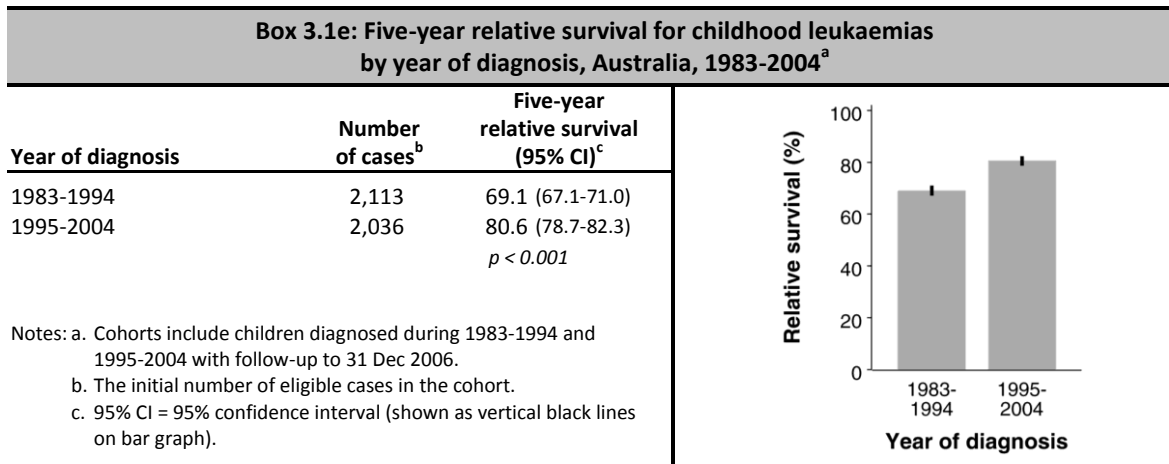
Box 3.1e: Five-year relative survival for childhood leukaemias by year of diagnosis, Australia, 1983-2004$^{a}$

| Year of diagnosis | Number of cases$^{b}$ | Five-year relative survival (95% CI)$^{c}$ |
|---|---|---|
| 1983-1994 | 2,113 | 69.1 (67.1-71.0) |
| 1995-2004 | 2,036 | 80.6 (78.7-82.3) |
| | | p < 0.001 |

Notes: a. Cohorts include children diagnosed during 1983-1994 and 1995-2004 with follow-up to 31 Dec 2006.
b. The initial number of eligible cases in the cohort.
c. 95% CI = 95% confidence interval (shown as vertical black lines on bar graph).

Relative survival (%)
100
80
60
40
20
0
1983-1994
1995-2004
Year of diagnosis